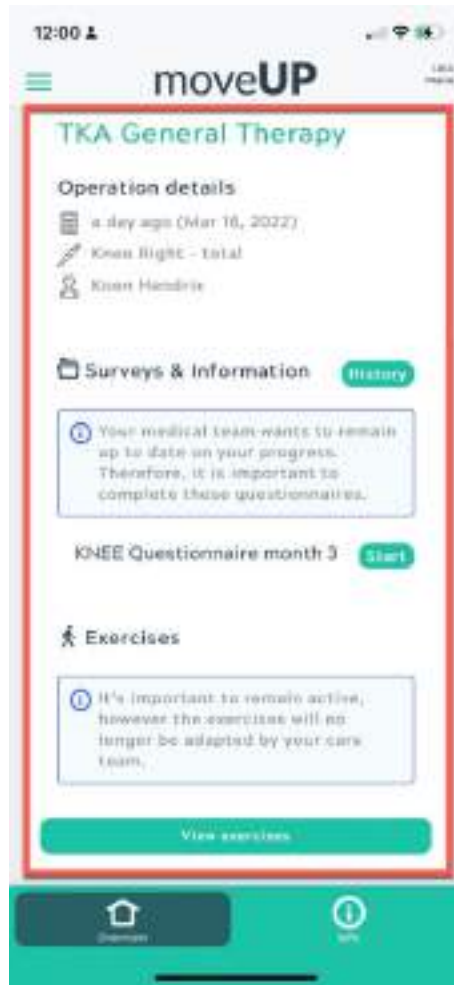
12:00

moveUP

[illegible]

TKA General Therapy

Operation details

a day ago (Mar 16, 2022)

Knee Right - total

Koen Hendrix

Surveys & Information

History

Your medical team wants to remain up to date on your progress. Therefore, it is important to complete these questionnaires.

KNEE Questionnaire month 3

Start

Exercises

It's important to remain active, however the exercises will no longer be adapted by your care team.

View exercises

Overview

Info